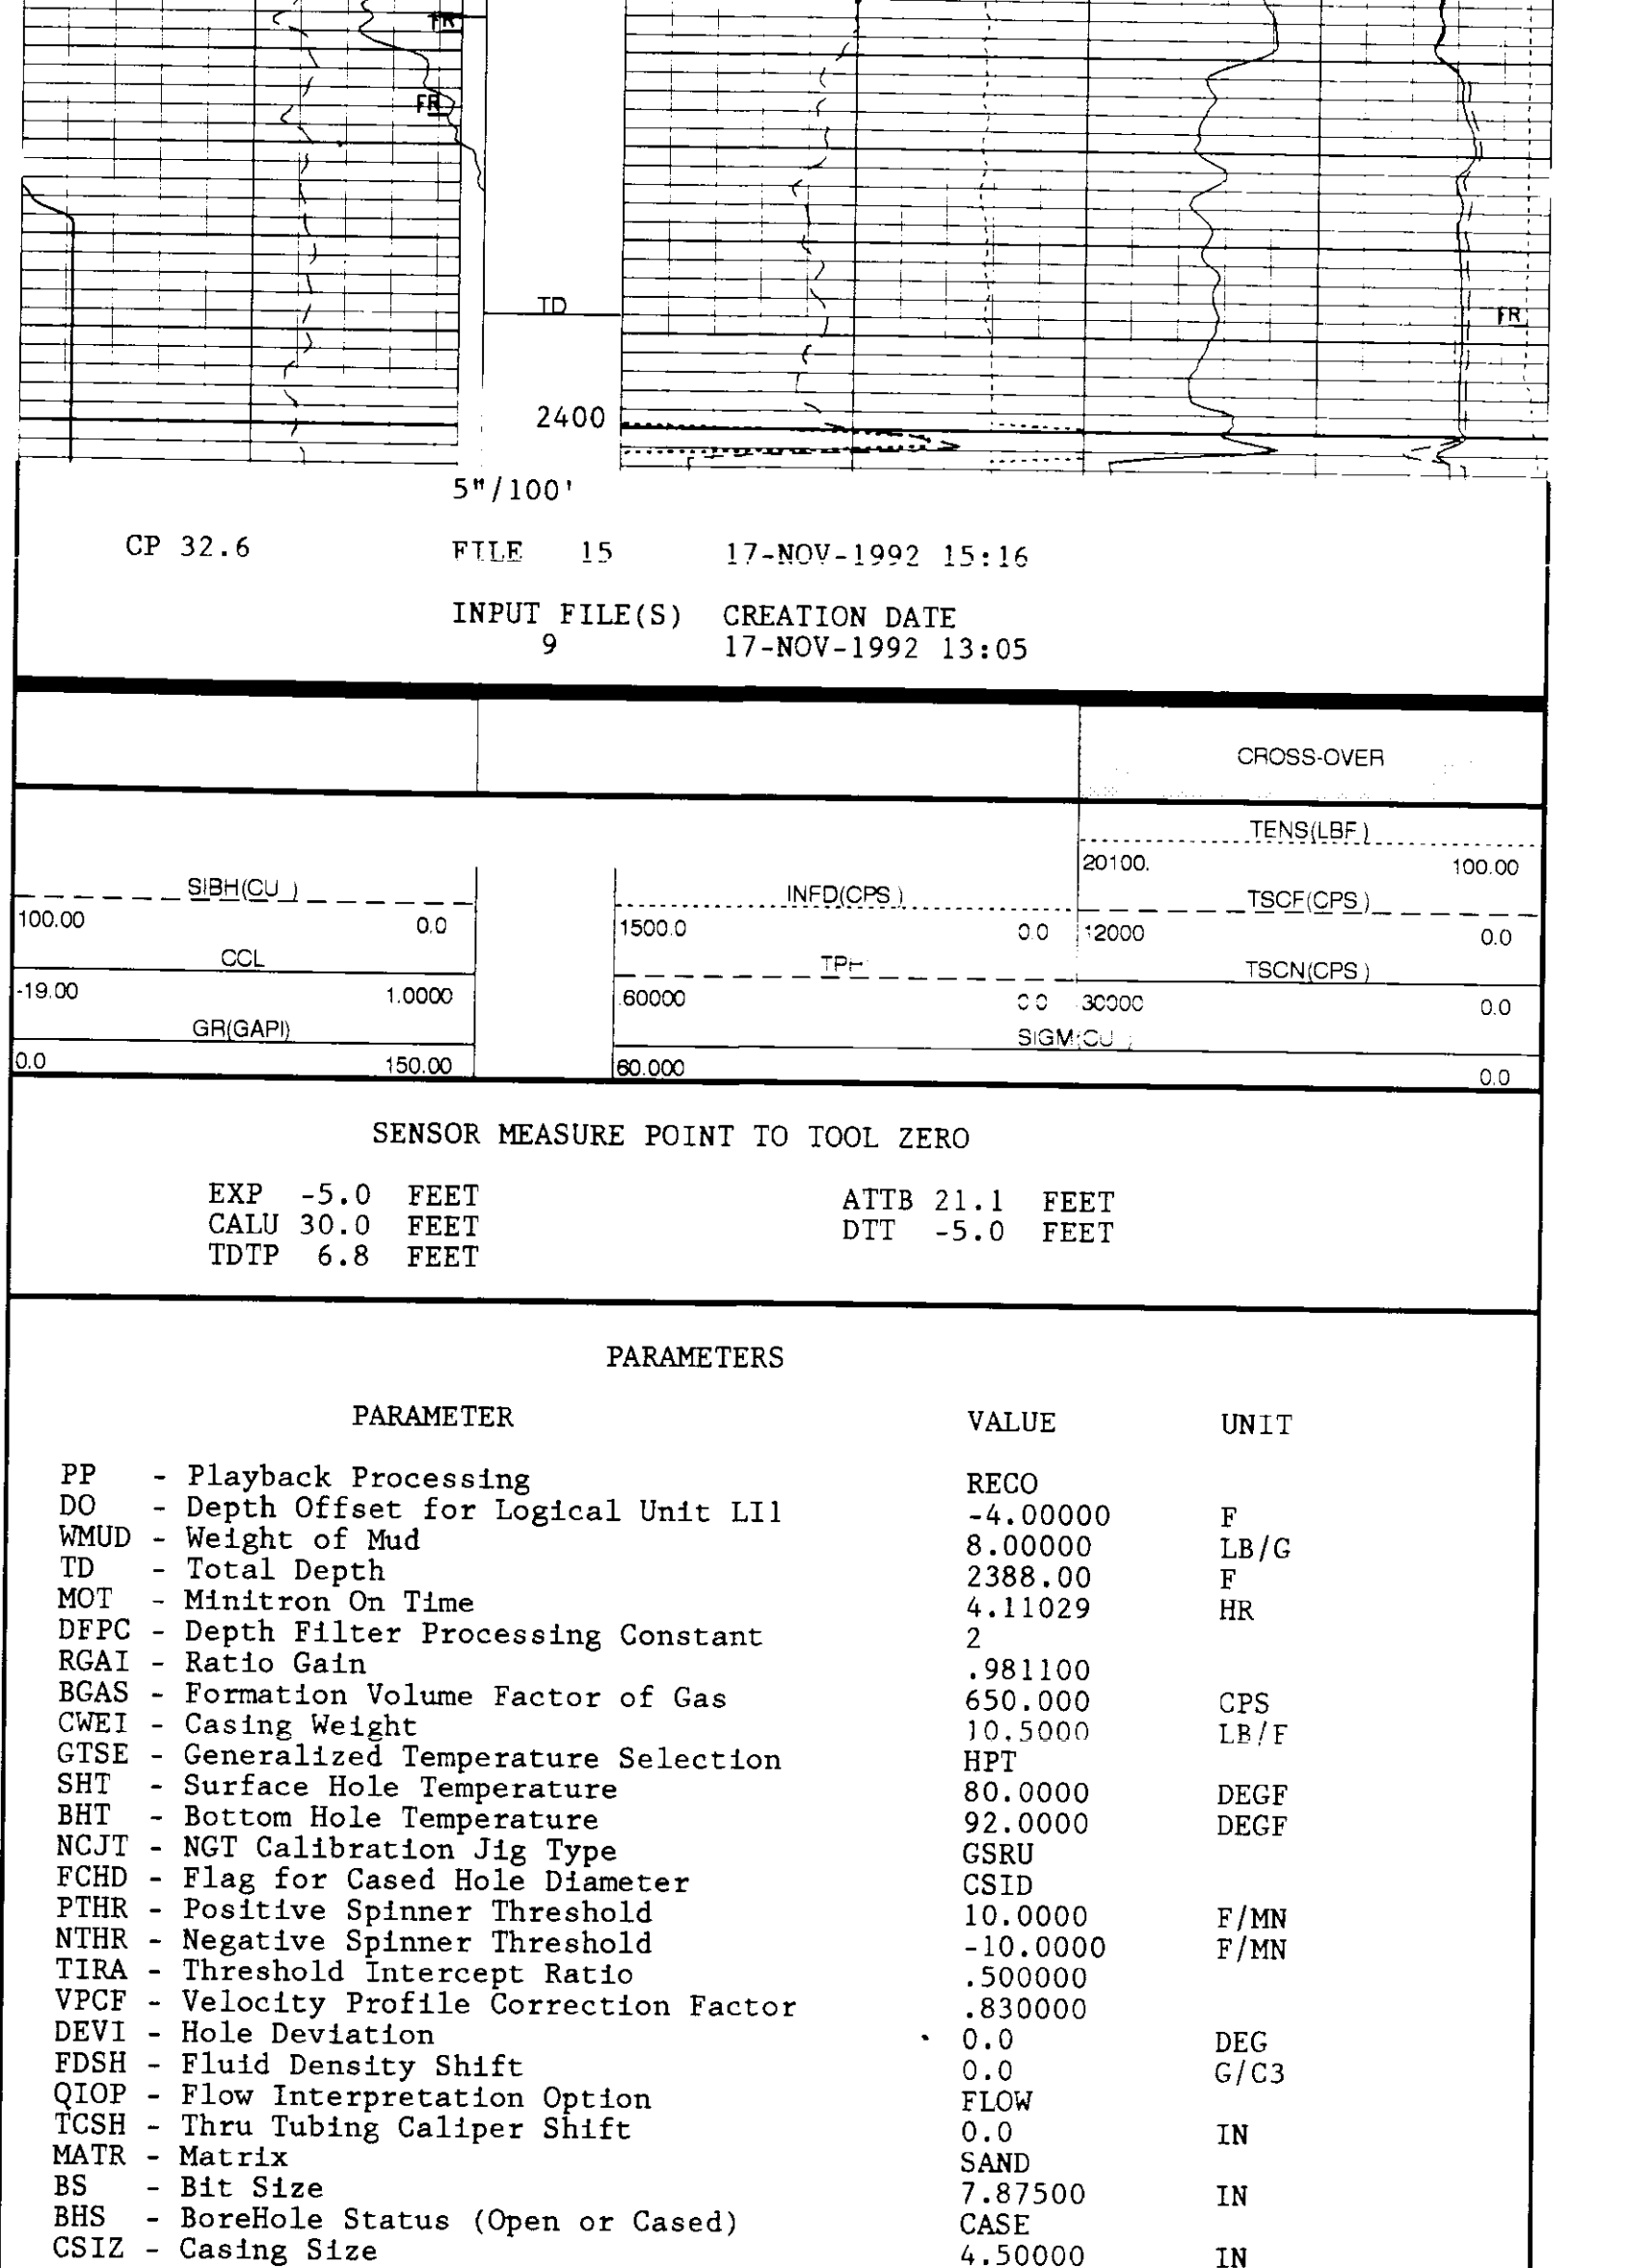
FR

FR

TD

2400

FR

5"/100'

CP 32.6

FILE 15 17-NOV-1992 15:16

INPUT FILE(S) CREATION DATE
9 17-NOV-1992 13:05

CROSS-OVER

TENS(LBF)
20100. 100.00

SIBH(CU)
100.00 0.0

INFD(CPS)
1500.0 0.0

TSCF(CPS)
12000 0.0

CCL
-19.00 1.0000

TPH
.60000 0.0

TSCN(CPS)
30000 0.0

GR(GAPI)
0.0 150.00

SIGM(CU)
60.000 0.0

SENSOR MEASURE POINT TO TOOL ZERO

EXP -5.0 FEET
CALU 30.0 FEET
TDTP 6.8 FEET

ATTB 21.1 FEET
DTT -5.0 FEET

PARAMETERS

| PARAMETER | VALUE | UNIT |
|---|---|---|
| PP - Playback Processing | RECO | |
| DO - Depth Offset for Logical Unit LI1 | -4.00000 | F |
| WMUD - Weight of Mud | 8.00000 | LB/G |
| TD - Total Depth | 2388.00 | F |
| MOT - Minitron On Time | 4.11029 | HR |
| DFPC - Depth Filter Processing Constant | 2 | |
| RGAI - Ratio Gain | .981100 | |
| BGAS - Formation Volume Factor of Gas | 650.000 | CPS |
| CWEI - Casing Weight | 10.5000 | LB/F |
| GTSE - Generalized Temperature Selection | HPT | |
| SHT - Surface Hole Temperature | 80.0000 | DEGF |
| BHT - Bottom Hole Temperature | 92.0000 | DEGF |
| NCJT - NGT Calibration Jig Type | GSRU | |
| FCHD - Flag for Cased Hole Diameter | CSID | |
| PTHR - Positive Spinner Threshold | 10.0000 | F/MN |
| NTHR - Negative Spinner Threshold | -10.0000 | F/MN |
| TIRA - Threshold Intercept Ratio | .500000 | |
| VPCF - Velocity Profile Correction Factor | .830000 | |
| DEVI - Hole Deviation | 0.0 | DEG |
| FDSH - Fluid Density Shift | 0.0 | G/C3 |
| QIOP - Flow Interpretation Option | FLOW | |
| TCSH - Thru Tubing Caliper Shift | 0.0 | IN |
| MATR - Matrix | SAND | |
| BS - Bit Size | 7.87500 | IN |
| BHS - BoreHole Status (Open or Cased) | CASE | |
| CSIZ - Casing Size | 4.50000 | IN |